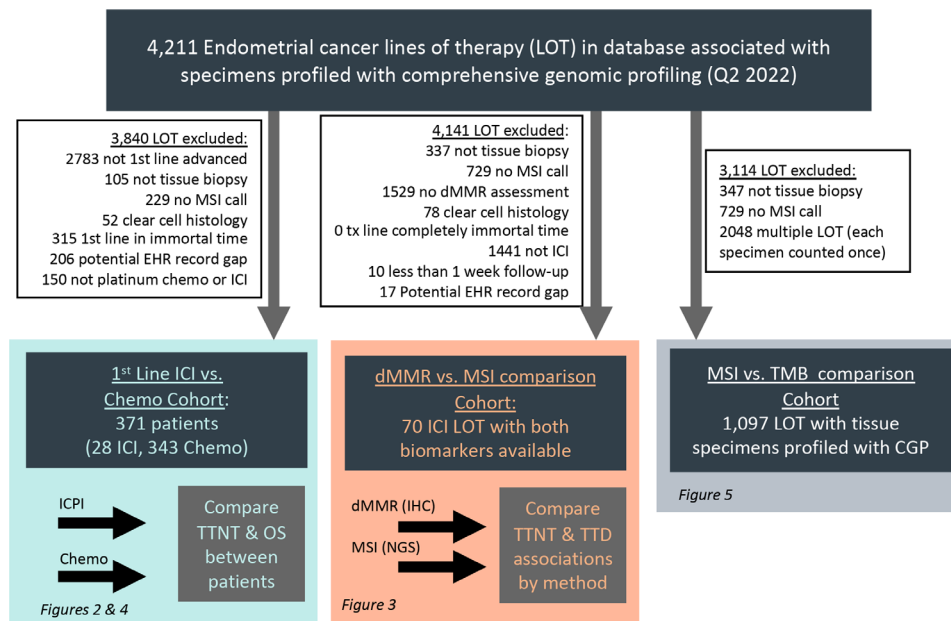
4,211 Endometrial cancer lines of therapy (LOT) in database associated with specimens profiled with comprehensive genomic profiling (Q2 2022)

3,840 LOT excluded:
2783 not 1st line advanced
105 not tissue biopsy
229 no MSI call
52 clear cell histology
315 1st line in immortal time
206 potential EHR record gap
150 not platinum chemo or ICI

4,141 LOT excluded:
337 not tissue biopsy
729 no MSI call
1529 no dMMR assessment
78 clear cell histology
0 tx line completely immortal time
1441 not ICI
10 less than 1 week follow-up
17 Potential EHR record gap

3,114 LOT excluded:
347 not tissue biopsy
729 no MSI call
2048 multiple LOT (each specimen counted once)

1$^{st}$ Line ICI vs. Chemo Cohort: 371 patients (28 ICI, 343 Chemo)

ICPI

Chemo

Compare TTNT & OS between patients

Figures 2 & 4

dMMR vs. MSI comparison Cohort: 70 ICI LOT with both biomarkers available

dMMR (IHC)

MSI (NGS)

Compare TTNT & TTD associations by method

Figure 3

MSI vs. TMB comparison Cohort
1,097 LOT with tissue specimens profiled with CGP

Figure 5